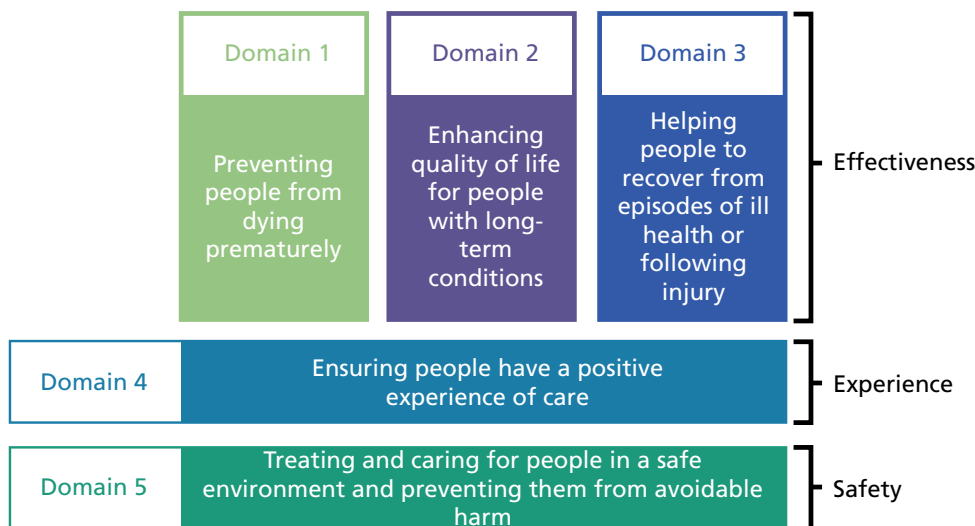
Domain 1

Preventing people from dying prematurely

Domain 2

Enhancing quality of life for people with long-term conditions

Domain 3

Helping people to recover from episodes of ill health or following injury

Effectiveness

Domain 4

Ensuring people have a positive experience of care

Experience

Domain 5

Treating and caring for people in a safe environment and preventing them from avoidable harm

Safety